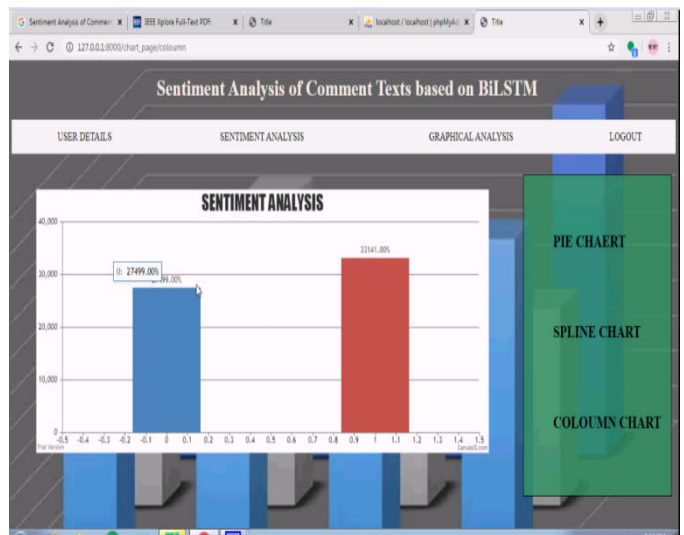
Sentiment Analysis of Comme... | IEEE Xplore Full-Text PDF: | Title | localhost / localhost | phpMyAd | Title

127.0.0.1:8000/chart_page/coloumn

Sentiment Analysis of Comment Texts based on BiLSTM

USER DETAILS | SENTIMENT ANALYSIS | GRAPHICAL ANALYSIS | LOGOUT

SENTIMENT ANALYSIS

0: 27499.00%

27499.00%

33141.00%

40,000
30,000
20,000
10,000
0

-0.5 -0.4 -0.3 -0.2 -0.1 0 0.1 0.2 0.3 0.4 0.5 0.6 0.7 0.8 0.9 1 1.1 1.2 1.3 1.4 1.5

Trial Version

CanvasJS.com

PIE CHAERT

SPLINE CHART

COLOUMN CHART